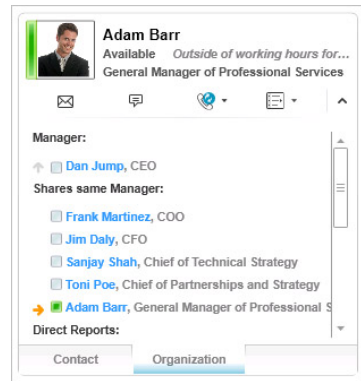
Adam Barr
Available Outside of working hours for...
General Manager of Professional Services

Manager:

Dan Jump, CEO

Shares same Manager:

Frank Martinez, COO

Jim Daly, CFO

Sanjay Shah, Chief of Technical Strategy

Toni Poe, Chief of Partnerships and Strategy

Adam Barr, General Manager of Professional S

Direct Reports:

Contact Organization